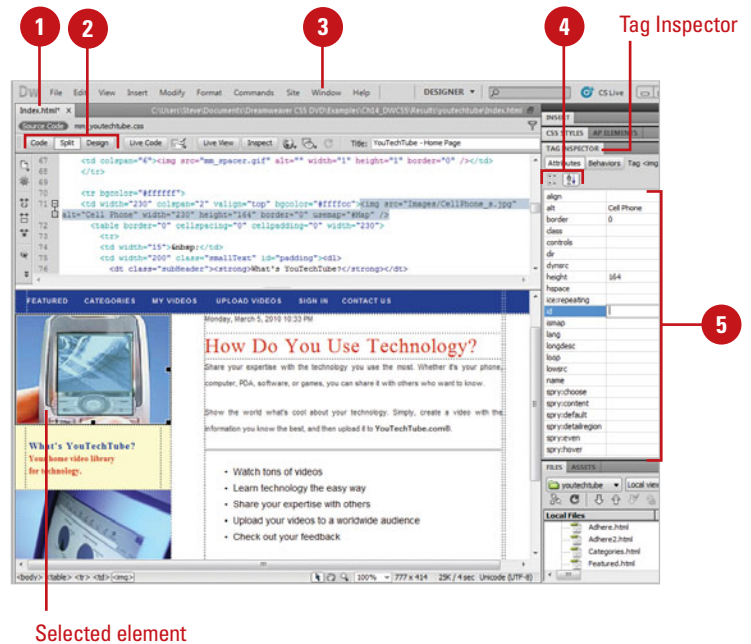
1
2
3
4
Tag Inspector

DW File Edit View Insert Modify Format Commands Site Window Help DESIGNER CS Live

index.html* × C:\Users\Steve\Documents\Dreamweaver CS5 DVD\Examples\Ch14_DWCS5\Results\youtechtube\index.html

Source Code mm_youtechtube.css

Code Split Design Live Code Live View Inspect Title: YouTechTube - Home Page

67 <td colspan="6"><img src="mm_spacer.gif" alt="" width="1" height="1" border="0" /></td>
68 </tr>
69
70 <tr bgcolor="#ffffff">
71 <td width="230" colspan="2" valign="top" bgcolor="#ffffcc"><img src="images/CellPhone_s.jpg" alt="Cell Phone" width="230" height="164" border="0" usemap="#Map" />
72 <table border="0" cellspacing="0" cellpadding="0" width="230">
73 <tr>
74 <td width="15">&nbsp;</td>
75 <td width="200" class="smallText" id="padding"><dl>
76 <dt class="subHeader"><strong>What's YouTechTube?</strong></dt>

FEATURED CATEGORIES MY VIDEOS UPLOAD VIDEOS SIGN IN CONTACT US

Monday, March 5, 2010 10:33 PM

How Do You Use Technology?

Share your expertise with the technology you use the most. Whether it's your phone, computer, PDA, software, or games, you can share it with others who want to know.

Show the world what's cool about your technology. Simply, create a video with the information you know the best, and then upload it to YouTechTube.com®.

What's YouTechTube?
Your home video library for technology.

• Watch tons of videos
• Learn technology the easy way
• Share your expertise with others
• Upload your videos to a worldwide audience
• Check out your feedback

<body> <table> <tr> <td> <img> 100% 777 x 414 25K / 4 sec Unicode (UTF-8)

INSERT
CSS STYLES AP ELEMENTS
TAG INSPECTOR
Attributes Behaviors Tag <img>

| | |
|---|---|
| align | |
| alt | Cell Phone |
| border | 0 |
| class | |
| controls | |
| dir | |
| dynsrc | |
| height | 164 |
| hspace | |
| ice:repeating | |
| id | |
| ismap | |
| lang | |
| longdesc | |
| loop | |
| lowsrc | |
| name | |
| spry:choose | |
| spry:content | |
| spry:default | |
| spry:detailregion | |
| spry:even | |
| spry:hover | |

5

FILES ASSETS
youtechtube Local view
Local Files
Adhere.html
Adhere2.html
Categories.html
Featured.html

Selected element